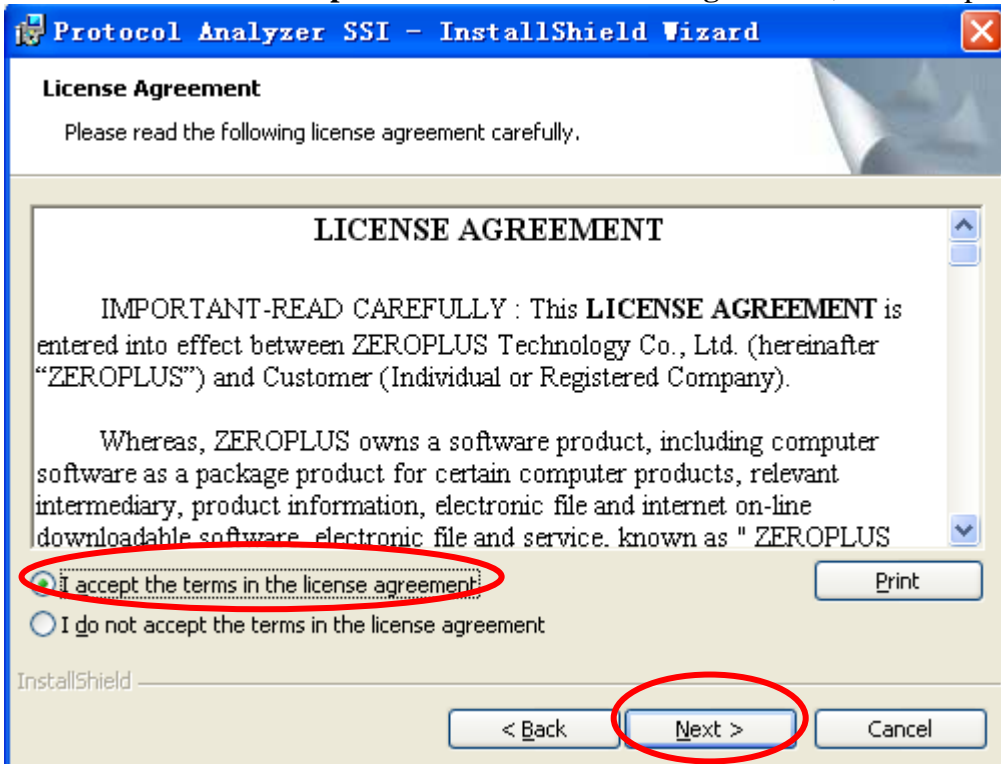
Protocol Analyzer SSI - InstallShield Wizard

License Agreement

Please read the following license agreement carefully.

LICENSE AGREEMENT

IMPORTANT-READ CAREFULLY : This **LICENSE AGREEMENT** is entered into effect between ZEROPLUS Technology Co., Ltd. (hereinafter "ZEROPLUS") and Customer (Individual or Registered Company).

Whereas, ZEROPLUS owns a software product, including computer software as a package product for certain computer products, relevant intermediary, product information, electronic file and internet on-line downloadable software, electronic file and service, known as " ZEROPLUS

I accept the terms in the license agreement

I do not accept the terms in the license agreement

Print

InstallShield

< Back

Next >

Cancel